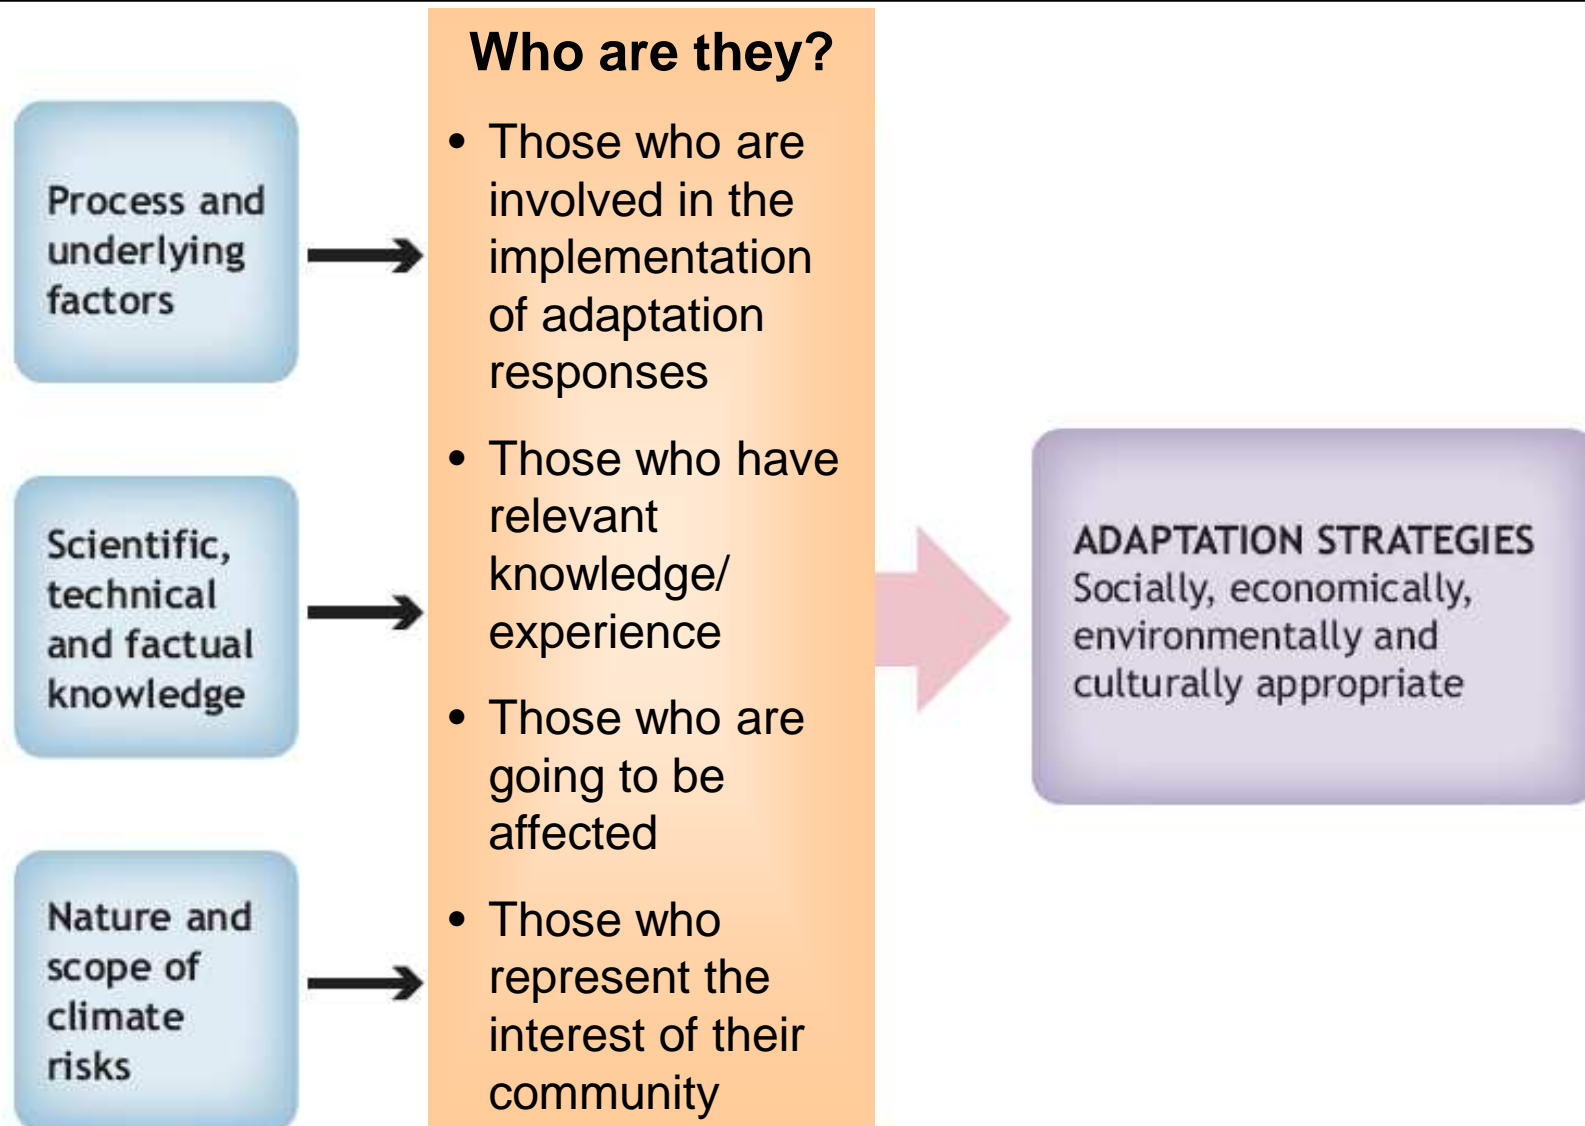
Process and underlying factors

Scientific, technical and factual knowledge

Nature and scope of climate risks

Who are they?

• Those who are involved in the implementation of adaptation responses

• Those who have relevant knowledge/ experience

• Those who are going to be affected

• Those who represent the interest of their community

ADAPTATION STRATEGIES
Socially, economically, environmentally and culturally appropriate